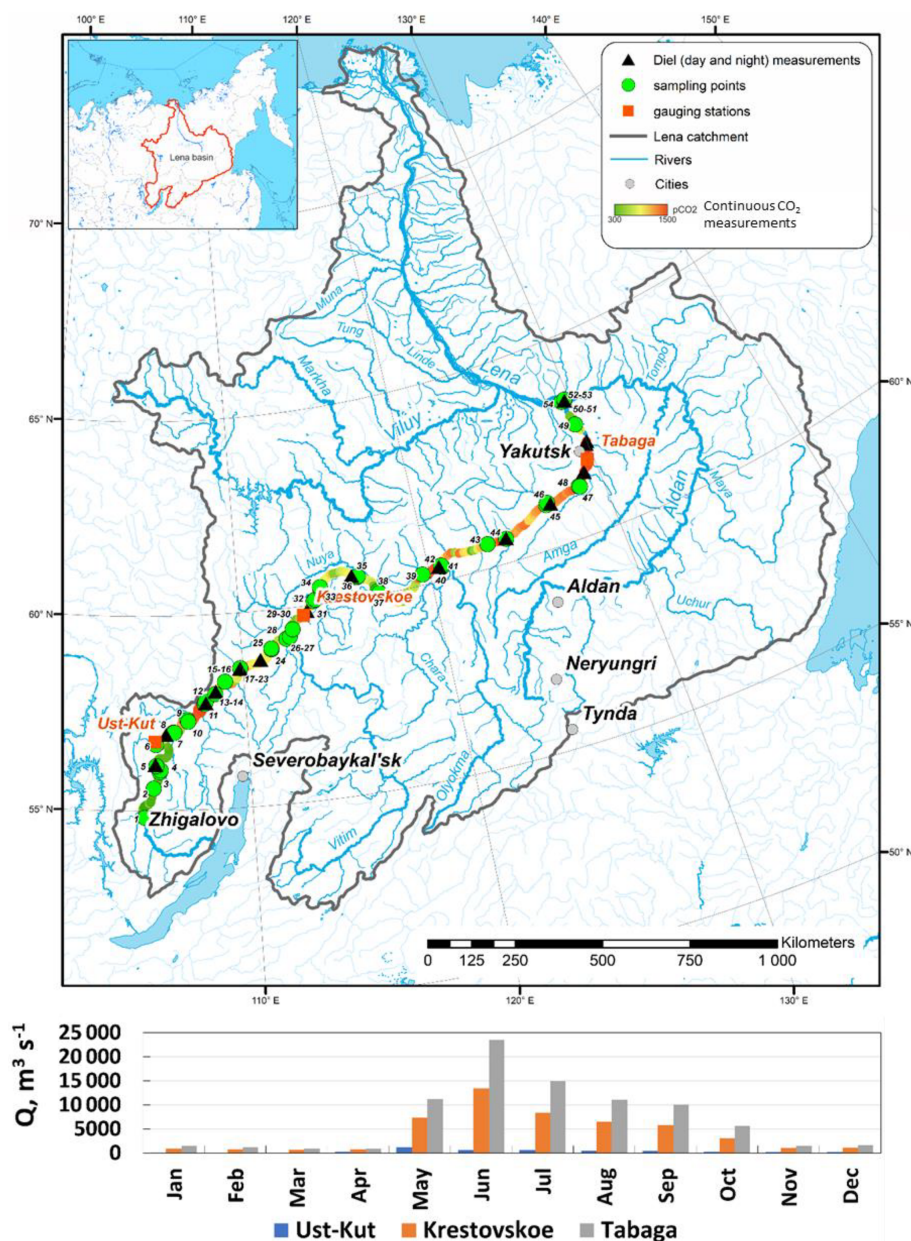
100° E 110° E 120° E 130° E 140° E 150° E

Lena basin

Diel (day and night) measurements
sampling points
gauging stations
Lena catchment
Rivers
Cities
300 pCO2 1500 Continuous $CO_2$ measurements

70° N
65° N
60° N
55° N
60° N
55° N
50° N

Muna
Tung
Linde
Lena
Tompo
Markha
Viluy
Yakutsk
Tabaga
Maya
Aldan
Amga
Uchur
Nuya
Krestovskoe
Aldan
Neryungri
Tynda
Chara
Olyokma
Vitim
Ust-Kut
Severobaykal'sk
Zhigalovo

52-53
54
50-51
49
48
47
46
45
44
43
42
41
39
40
35
34
36
38
33
37
32
31
29-30
28
26-27
25
24
17-23
15-16
12
13-14
9
11
10
8
7
6
5
4
3
2
1

0 125 250 500 750 1 000 Kilometers

110° E 120° E 130° E

Q, $m^3 s^{-1}$
25 000
20 000
15 000
10 000
5000
0

Jan Feb Mar Apr May Jun Jul Aug Sep Oct Nov Dec

Ust-Kut Krestovskoe Tabaga